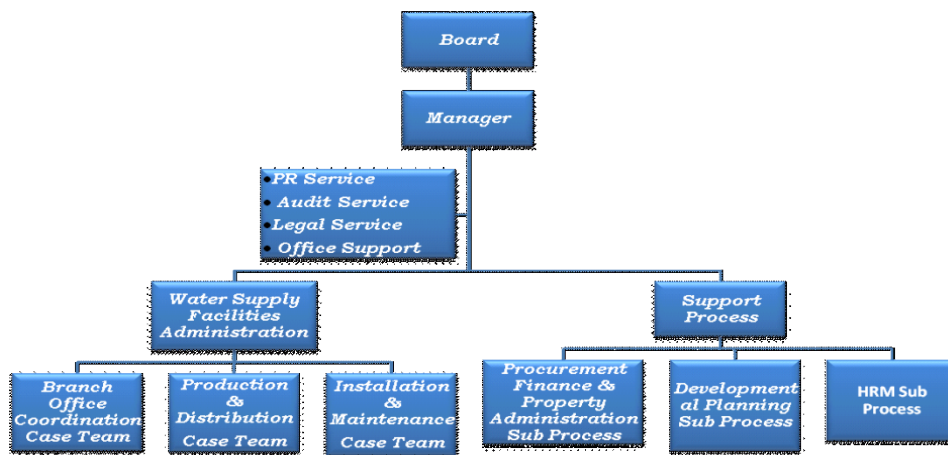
Board

Manager

• PR Service
• Audit Service
• Legal Service
• Office Support

Water Supply Facilities Administration

Support Process

Branch Office Coordination Case Team

Production & Distribution Case Team

Installation & Maintenance Case Team

Procurement Finance & Property Administration Sub Process

Development al Planning Sub Process

HRM Sub Process